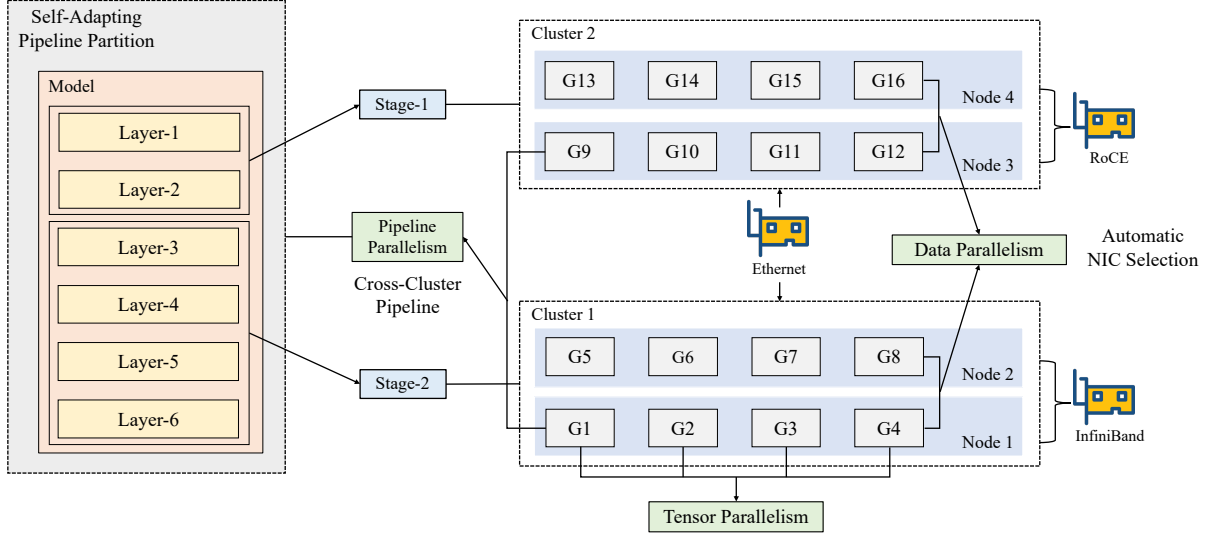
Self-Adapting Pipeline Partition

Model

Layer-1

Layer-2

Layer-3

Layer-4

Layer-5

Layer-6

Stage-1

Pipeline Parallelism

Cross-Cluster Pipeline

Stage-2

Cluster 2

G13 G14 G15 G16

Node 4

G9 G10 G11 G12

Node 3

RoCE

Ethernet

Data Parallelism

Automatic NIC Selection

Cluster 1

G5 G6 G7 G8

Node 2

G1 G2 G3 G4

Node 1

InfiniBand

Tensor Parallelism